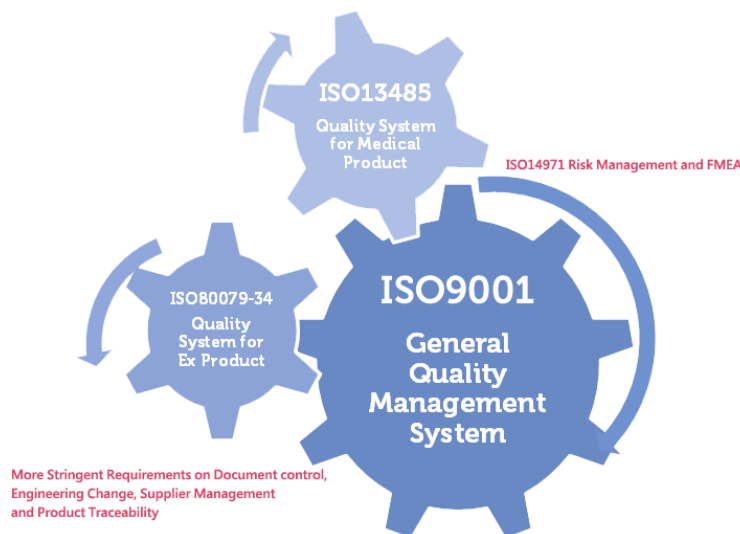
ISO13485

Quality System for Medical Product

ISO14971 Risk Management and FMEA

ISO80079-34

Quality System for Ex Product

ISO9001

General Quality Management System

More Stringent Requirements on Document control, Engineering Change, Supplier Management and Product Traceability